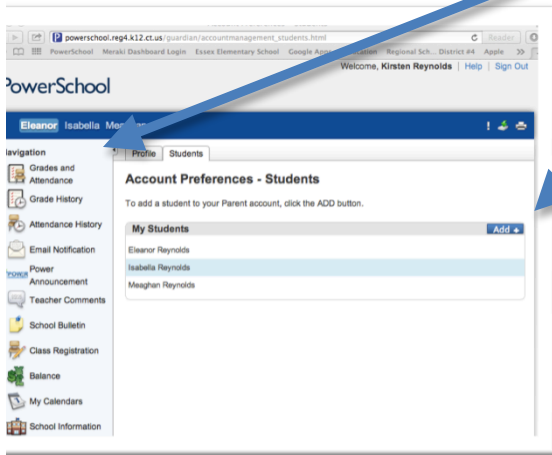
powerschool.reg4.k12.ct.us/guardian/accountmanagement_students.html

Reader

PowerSchool Meraki Dashboard Login Essex Elementary School Google Apps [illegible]cation Regional Sch... District #4 Apple

Welcome, Kirsten Reynolds | Help | Sign Out

PowerSchool

Eleanor Isabella Me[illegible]

Navigation

Grades and Attendance

Grade History

Attendance History

Email Notification

Power Announcement

Teacher Comments

School Bulletin

Class Registration

Balance

My Calendars

School Information

Profile Students

Account Preferences - Students

To add a student to your Parent account, click the ADD button.

My Students

Add +

Eleanor Reynolds

Isabella Reynolds

Meaghan Reynolds